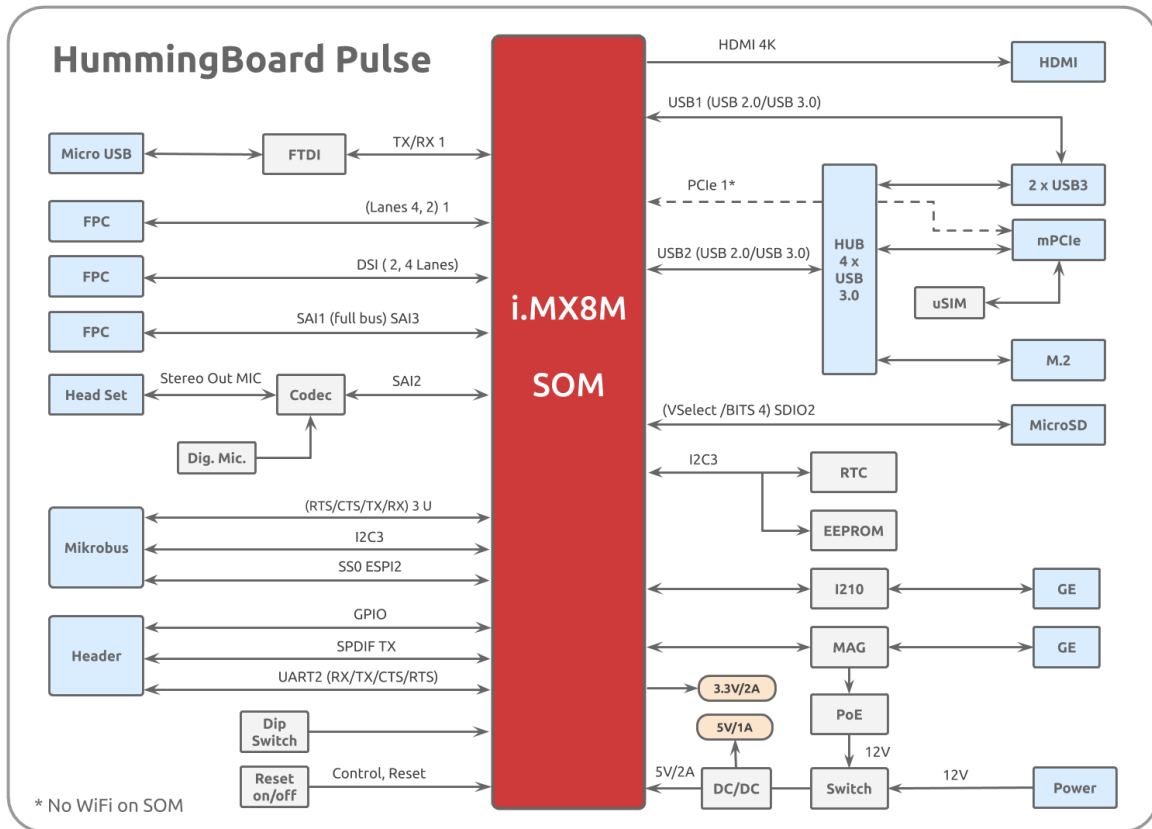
HummingBoard Pulse

Micro USB
FTDI
TX/RX 1
FPC
(Lanes 4, 2) 1
FPC
DSI ( 2, 4 Lanes)
FPC
SAI1 (full bus) SAI3
Head Set
Stereo Out MIC
Codec
SAI2
Dig. Mic.
Mikrobus
(RTS/CTS/TX/RX) 3 U
I2C3
SS0 ESPI2
Header
GPIO
SPDIF TX
UART2 (RX/TX/CTS/RTS)
Dip Switch
Reset on/off
Control, Reset
* No WiFi on SOM

i.MX8M
SOM

HDMI 4K
HDMI
USB1 (USB 2.0/USB 3.0)
PCIe 1*
2 x USB3
mPCIe
USB2 (USB 2.0/USB 3.0)
HUB 4 x USB 3.0
uSIM
M.2
(VSelect /BITS 4) SDIO2
MicroSD
I2C3
RTC
EEPROM
I210
GE
MAG
GE
3.3V/2A
5V/1A
PoE
12V
5V/2A
DC/DC
Switch
12V
Power